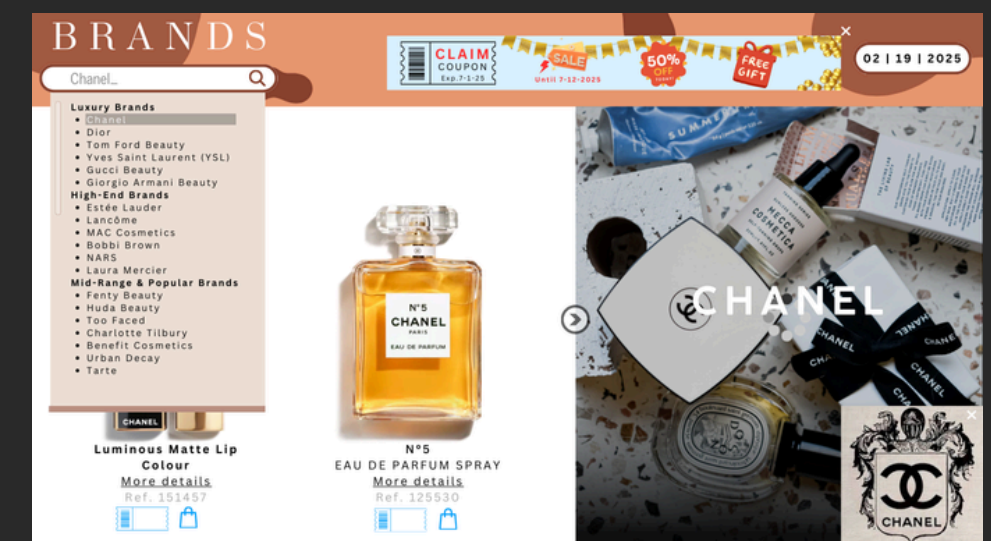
BRANDS

Chanel_

CLAIM COUPON Exp.7-1-25

SALE Until 7-12-2025

50% OFF

FREE GIFT

02 | 19 | 2025

Luxury Brands
- Chanel
- Dior
- Tom Ford Beauty
- Yves Saint Laurent (YSL)
- Gucci Beauty
- Giorgio Armani Beauty

High-End Brands
- Estée Lauder
- Lancôme
- MAC Cosmetics
- Bobbi Brown
- NARS
- Laura Mercier

Mid-Range & Popular Brands
- Fenty Beauty
- Huda Beauty
- Too Faced
- Charlotte Tilbury
- Benefit Cosmetics
- Urban Decay
- Tarte

CHANEL

Luminous Matte Lip Colour
More details
Ref. 151457

N°5 CHANEL PARIS EAU DE PARFUM

N°5
EAU DE PARFUM SPRAY
More details
Ref. 125530

SUMMER

MECCA COSMETICA

CHANEL

CHANEL

CHANEL